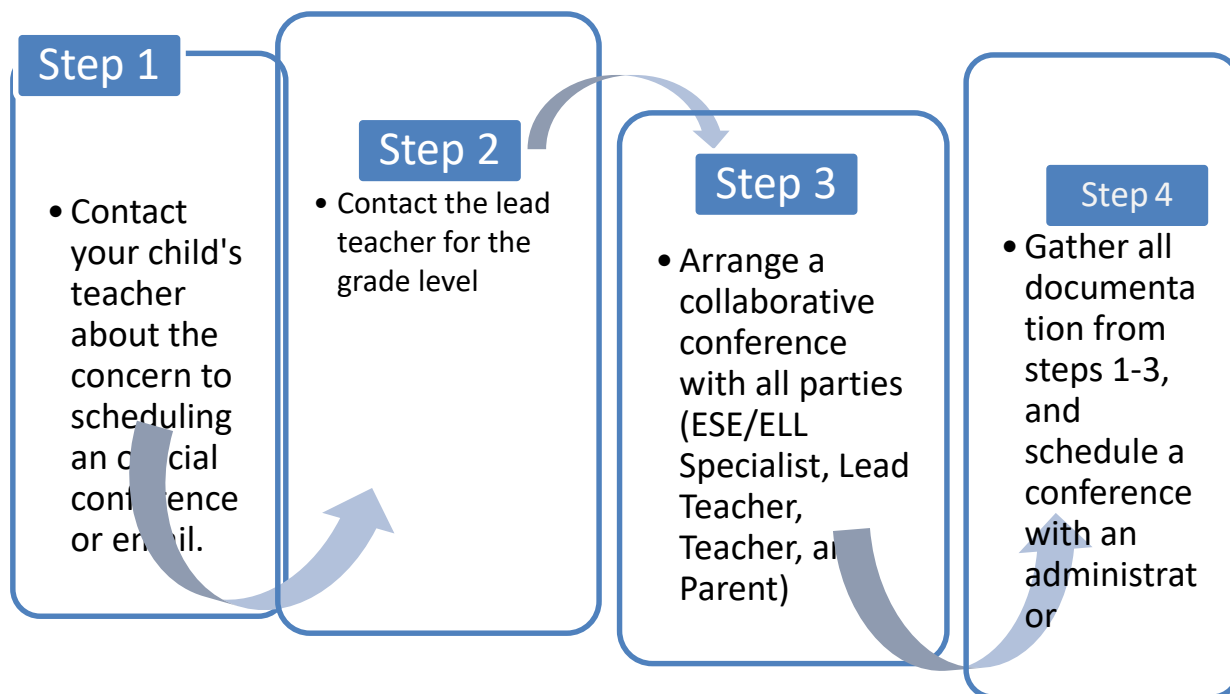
Step 1

• Contact your child's teacher about the concern to scheduling an o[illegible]cial conf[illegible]rence or e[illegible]il.

Step 2

• Contact the lead teacher for the grade level

Step 3

• Arrange a collaborative conference with all parties (ESE/ELL Specialist, Lead Teacher, Teacher, a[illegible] Parent)

Step 4

• Gather all documentation from steps 1-3, and schedule a conference with an administrator